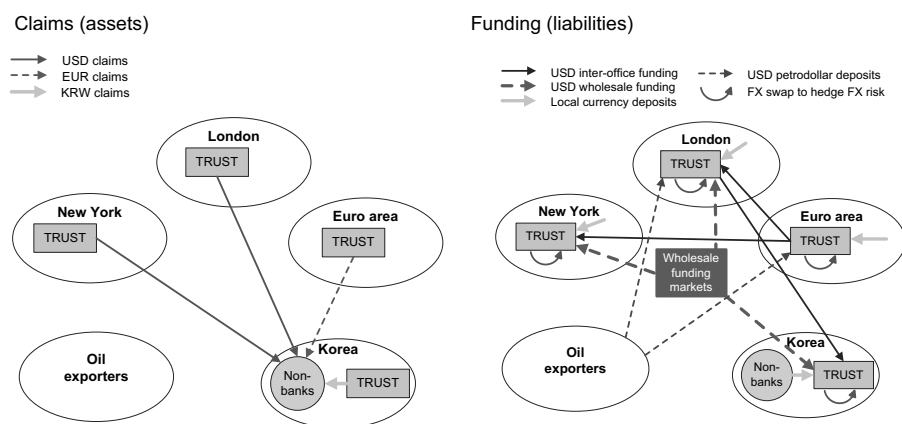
Claims (assets)

USD claims
EUR claims
KRW claims

London
TRUST

New York
TRUST

Euro area
TRUST

Oil exporters

Korea
Non-banks
TRUST

Funding (liabilities)

USD inter-office funding
USD wholesale funding
Local currency deposits
USD petrodollar deposits
FX swap to hedge FX risk

London
TRUST

New York
TRUST

Euro area
TRUST

Wholesale funding markets

Oil exporters

Korea
Non-banks
TRUST